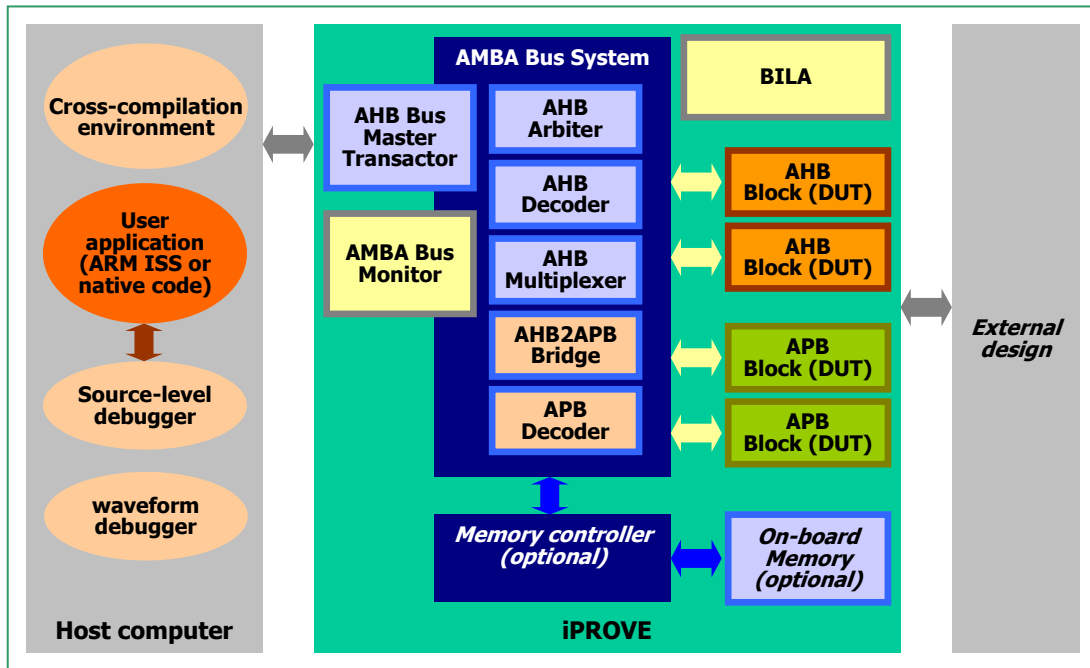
Cross-compilation environment

User application (ARM ISS or native code)

Source-level debugger

waveform debugger

Host computer

AMBA Bus System

BILA

AHB Bus Master Transactor

AHB Arbiter

AHB Decoder

AHB Block (DUT)

AMBA Bus Monitor

AHB Multiplexer

AHB Block (DUT)

AHB2APB Bridge

APB Block (DUT)

APB Decoder

APB Block (DUT)

Memory controller (optional)

On-board Memory (optional)

iPROVE

External design